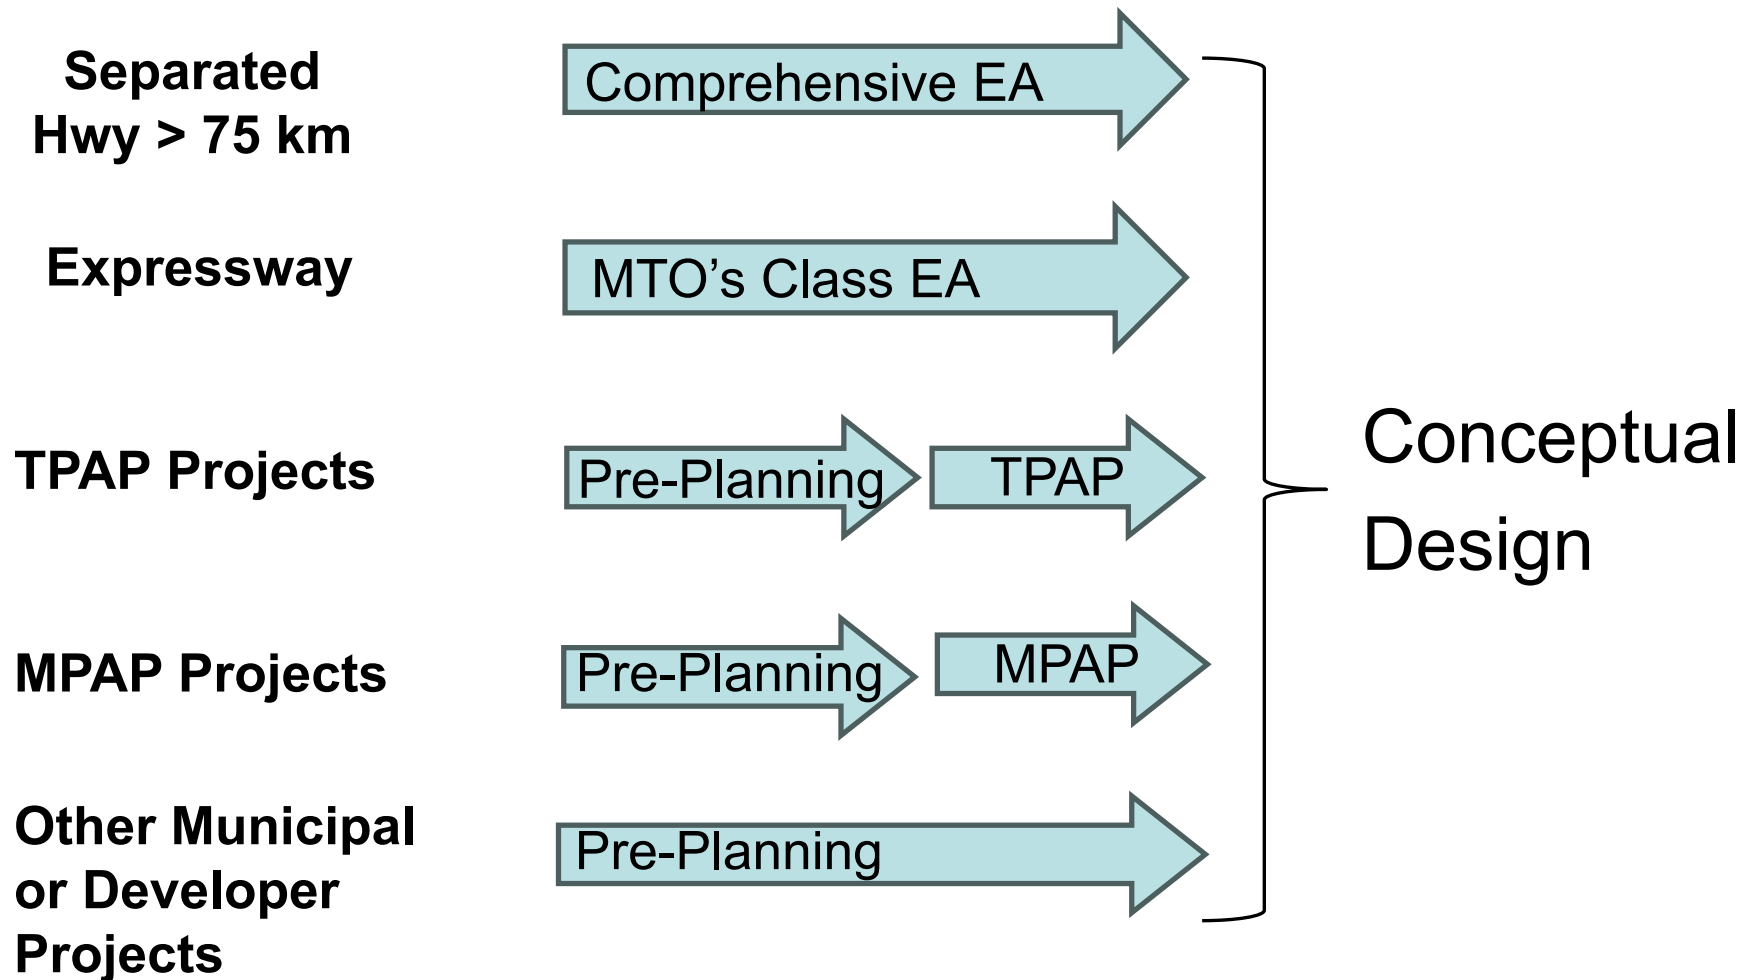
Separated Hwy > 75 km

Comprehensive EA

Expressway

MTO’s Class EA

TPAP Projects

Pre-Planning

TPAP

MPAP Projects

Pre-Planning

MPAP

Other Municipal or Developer Projects

Pre-Planning

Conceptual Design